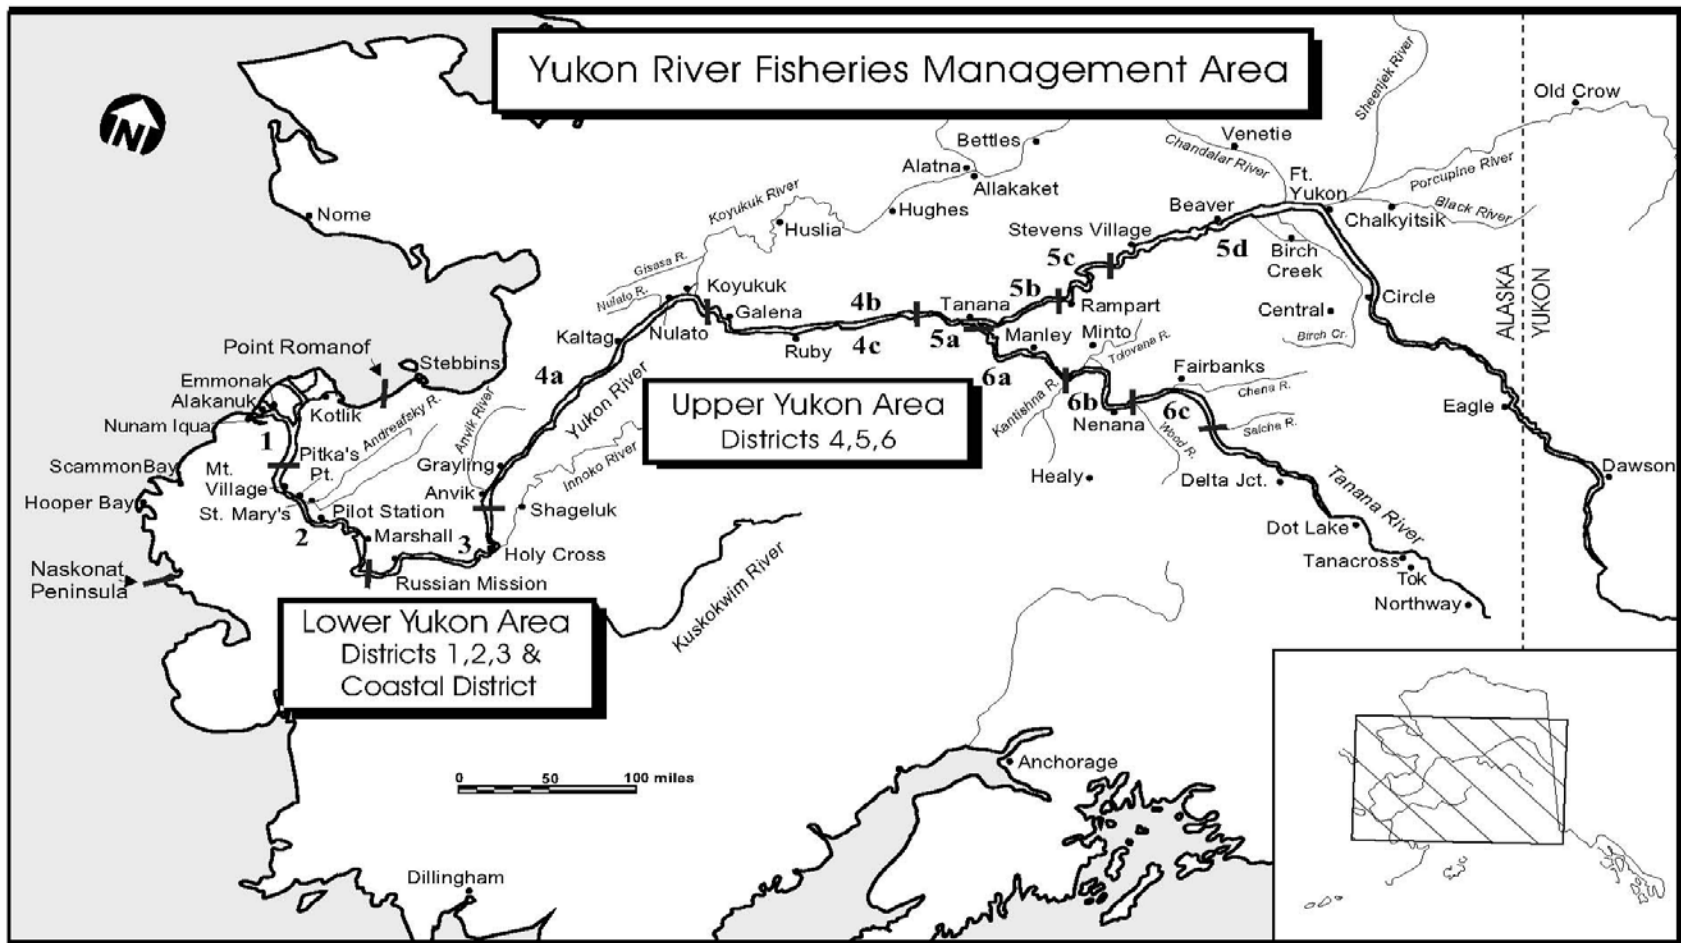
Yukon River Fisheries Management Area

N

Nome

Point Romanof
Stebbins
Emmonak
Alakanuk
Kotlik
Nunam Iqua
1
Pitka's Pt.
Andreafsky R.
ScammonBay
Mt. Village
Hooper Bay
St. Mary's
Pilot Station
2
Marshall
3
Russian Mission
Naskonat Peninsula

Anvik River
Grayling
Anvik
Shageluk
Holy Cross
Innoko River
Yukon River
4a
Kaltag
Nulato
Nulato R.
Gisasa R.
Koyukuk
Koyukuk River
Huslia
Galena
Ruby
4b
4c
Hughes
Alatna
Allakaket
Bettles
Tanana
5a
Manley
Minto
Tolovana R.
6a
Kantishna R.
6b
Nenana
Healy
Fairbanks
Chena R.
6c
Salcha R.
Wood R.
Delta Jct.
Tanana River
Dot Lake
Tanacross
Tok
Northway
5b
Rampart
5c
Stevens Village
Beaver
5d
Birch Creek
Central
Birch Cr.
Circle
Chandalar River
Venetie
Sheenjek River
Ft. Yukon
Porcupine River
Chalkyitsik
Black River
Old Crow
ALASKA
YUKON
Eagle
Dawson

Upper Yukon Area
Districts 4,5,6

Lower Yukon Area
Districts 1,2,3 &
Coastal District

Kuskokwim River

0 50 100 miles

Anchorage

Dillingham